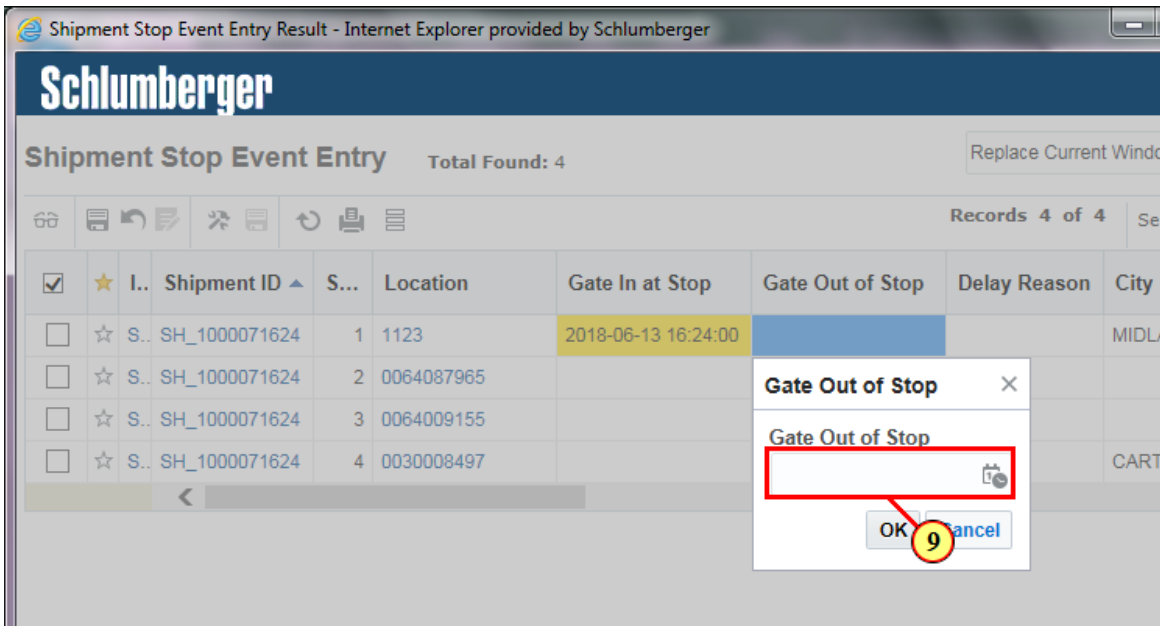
Shipment Stop Event Entry Result - Internet Explorer provided by Schlumberger

Schlumberger

Shipment Stop Event Entry Total Found: 4

Replace Current Windo

Records 4 of 4 Se

| | | I.. | Shipment ID | S... | Location | Gate In at Stop | Gate Out of Stop | Delay Reason | City |
|---|---|---|---|---|---|---|---|---|---|
| | ☆ | S.. | SH_1000071624 | 1 | 1123 | 2018-06-13 16:24:00 | | | MIDL |
| | ☆ | S.. | SH_1000071624 | 2 | 0064087965 | | | | |
| | ☆ | S.. | SH_1000071624 | 3 | 0064009155 | | | | |
| | ☆ | S.. | SH_1000071624 | 4 | 0030008497 | | | | CART |

Gate Out of Stop

Gate Out of Stop

OK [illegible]ancel

9